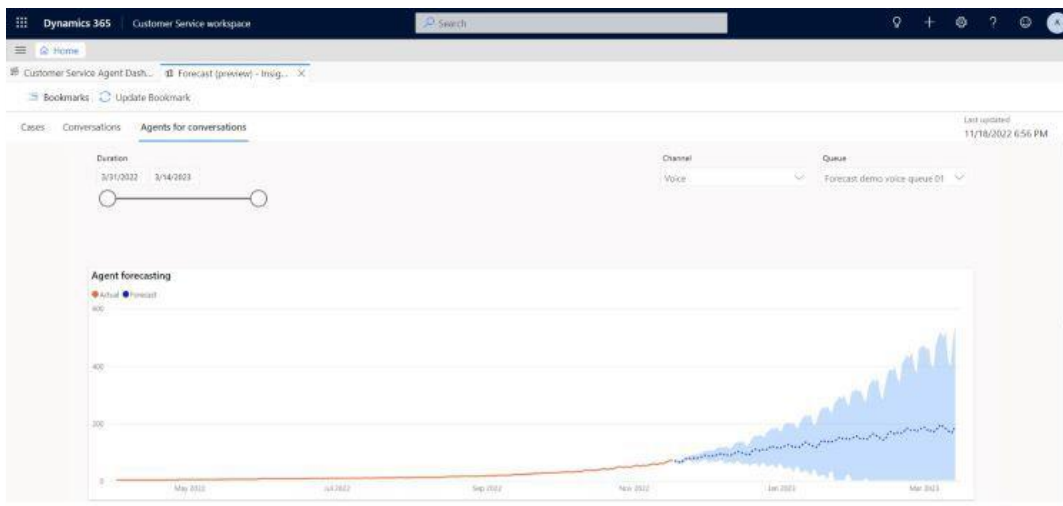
Dynamics 365 Customer Service workspace

Search

Home

Customer Service Agent Dash... Forecast (preview) - Insig... ×

Bookmarks Update Bookmark

Cases Conversations Agents for conversations

Last updated
11/18/2022 6:56 PM

Duration
3/31/2022 3/14/2023

Channel
Voice

Queue
Forecast demo voice queue 01

Agent forecasting

Actual Forecast

600
400
200
0

May 2022 Jul 2022 Sep 2022 Nov 2022 Jan 2023 Mar 2023